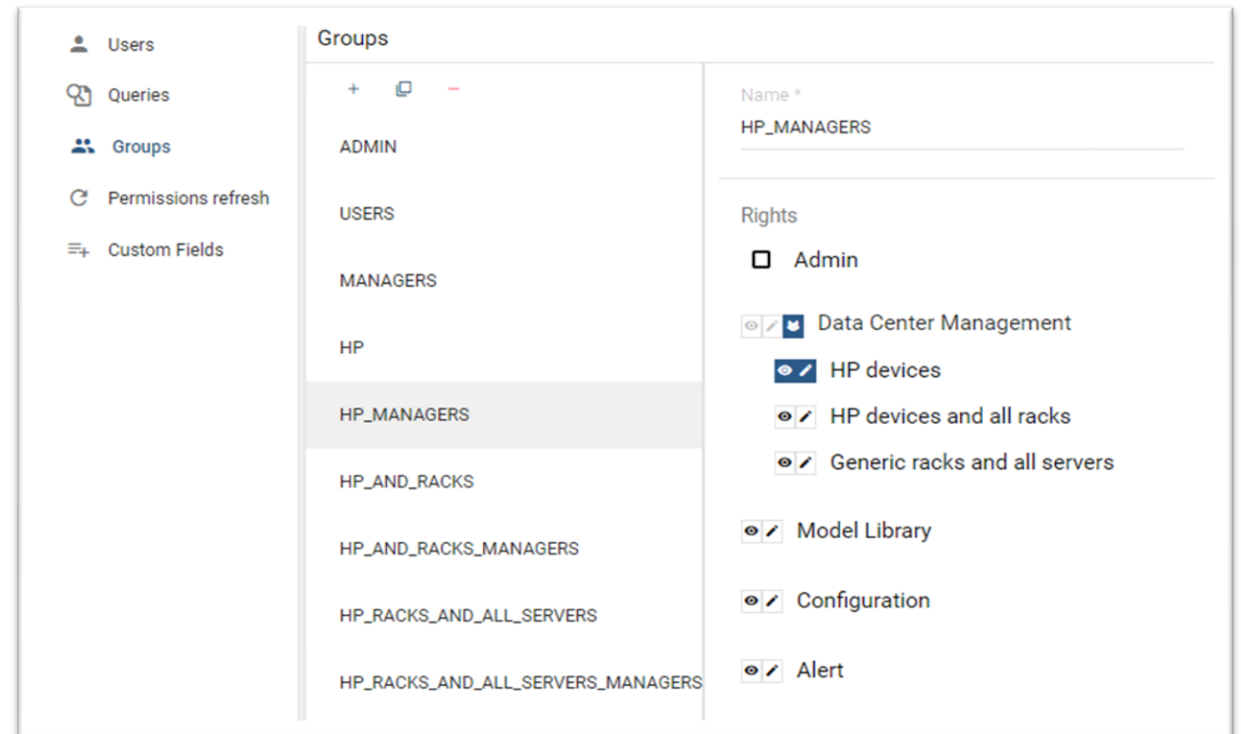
Users
Queries
Groups
Permissions refresh
Custom Fields

Groups

+
−

ADMIN
USERS
MANAGERS
HP
HP_MANAGERS
HP_AND_RACKS
HP_AND_RACKS_MANAGERS
HP_RACKS_AND_ALL_SERVERS
HP_RACKS_AND_ALL_SERVERS_MANAGERS

Name *
HP_MANAGERS

Rights
Admin
Data Center Management
HP devices
HP devices and all racks
Generic racks and all servers
Model Library
Configuration
Alert